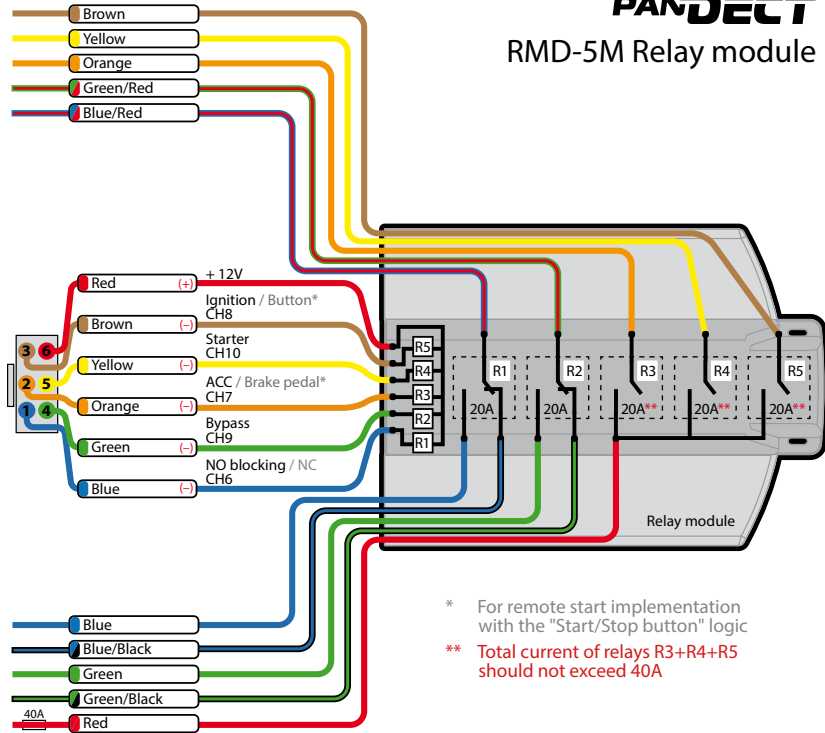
PANDECT
RMD-5M Relay module

Brown
Yellow
Orange
Green/Red
Blue/Red

Red (+) + 12V
Brown (–) Ignition / Button* CH8
Yellow (–) Starter CH10
Orange (–) ACC / Brake pedal* CH7
Green (–) Bypass CH9
Blue (–) NO blocking / NC CH6

3 6
2 5
1 4

R5
R4
R3
R2
R1

R1 20A
R2 20A
R3 20A**
R4 20A**
R5 20A**

Relay module

Blue
Blue/Black
Green
Green/Black
40A
Red

* For remote start implementation with the "Start/Stop button" logic
** Total current of relays R3+R4+R5 should not exceed 40A